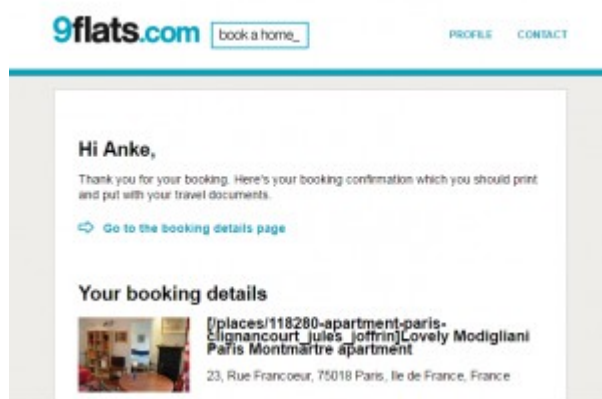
9flats.com book a home_

PROFILE CONTACT

Hi Anke,

Thank you for your booking. Here's your booking confirmation which you should print and put with your travel documents.

Go to the booking details page

Your booking details

[/places/118280-apartment-paris-clignancourt_jules_joffrin]Lovely Modigliani Paris Montmartre apartment

23, Rue Francoeur, 75018 Paris, Ile de France, France